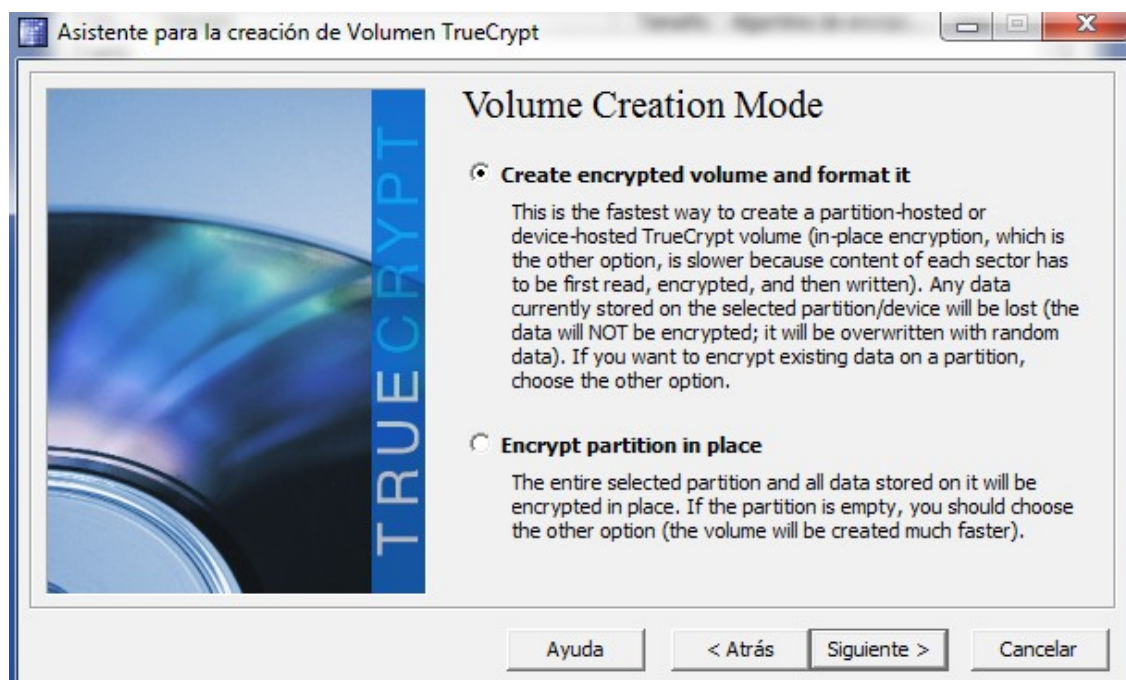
Asistente para la creación de Volumen TrueCrypt

TRUECRYPT

Volume Creation Mode

Create encrypted volume and format it

This is the fastest way to create a partition-hosted or device-hosted TrueCrypt volume (in-place encryption, which is the other option, is slower because content of each sector has to be first read, encrypted, and then written). Any data currently stored on the selected partition/device will be lost (the data will NOT be encrypted; it will be overwritten with random data). If you want to encrypt existing data on a partition, choose the other option.

Encrypt partition in place

The entire selected partition and all data stored on it will be encrypted in place. If the partition is empty, you should choose the other option (the volume will be created much faster).

Ayuda

< Atrás

Siguiente >

Cancelar